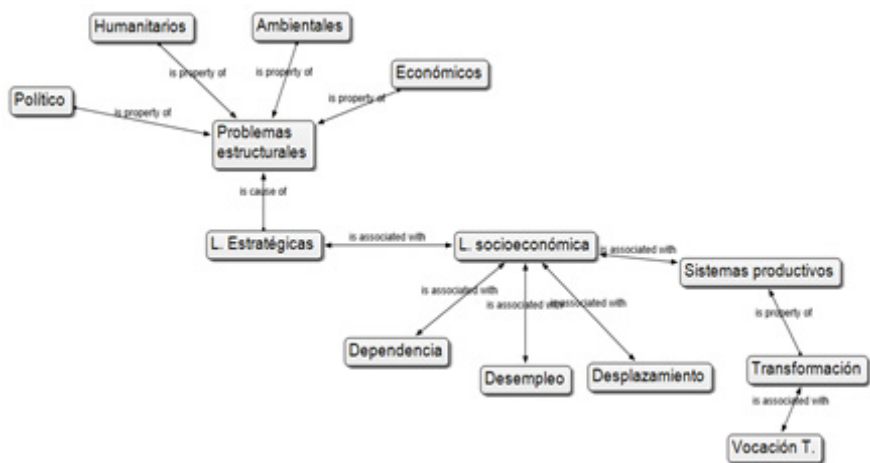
Humanitarios

Ambientales

Económicos

Político

is property of

is property of

is property of

is property of

Problemas estructurales

is cause of

L. Estratégicas

is associated with

L. socioeconómica

is associated with

Sistemas productivos

is associated with

is associated with

is associated with

is property of

Dependencia

Desempleo

Desplazamiento

Transformación

is associated with

Vocación T.